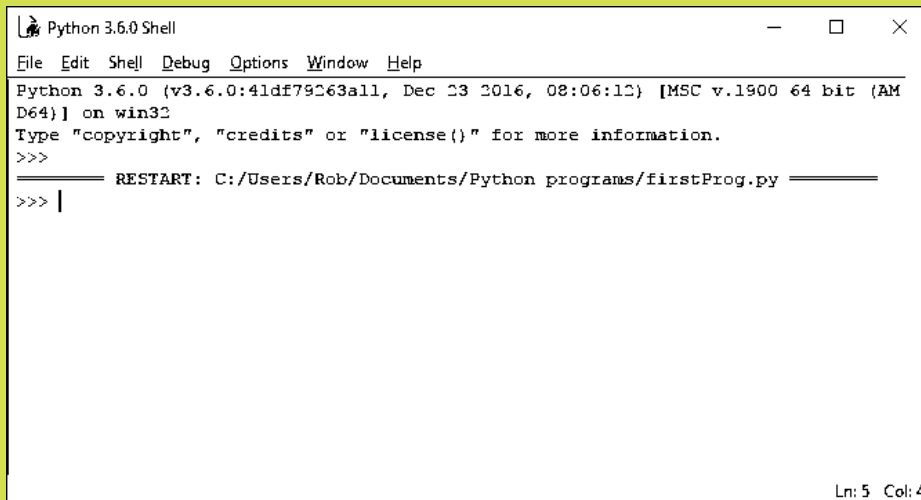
Python 3.6.0 Shell

File Edit Shell Debug Options Window Help

Python 3.6.0 (v3.6.0:41df79263a11, Dec 23 2016, 08:06:12) [MSC v.1900 64 bit (AMD64)] on win32
Type "copyright", "credits" or "license()" for more information.
>>>
======== RESTART: C:/Users/Rob/Documents/Python programs/firstProg.py ========
>>>

Ln: 5 Col: 4